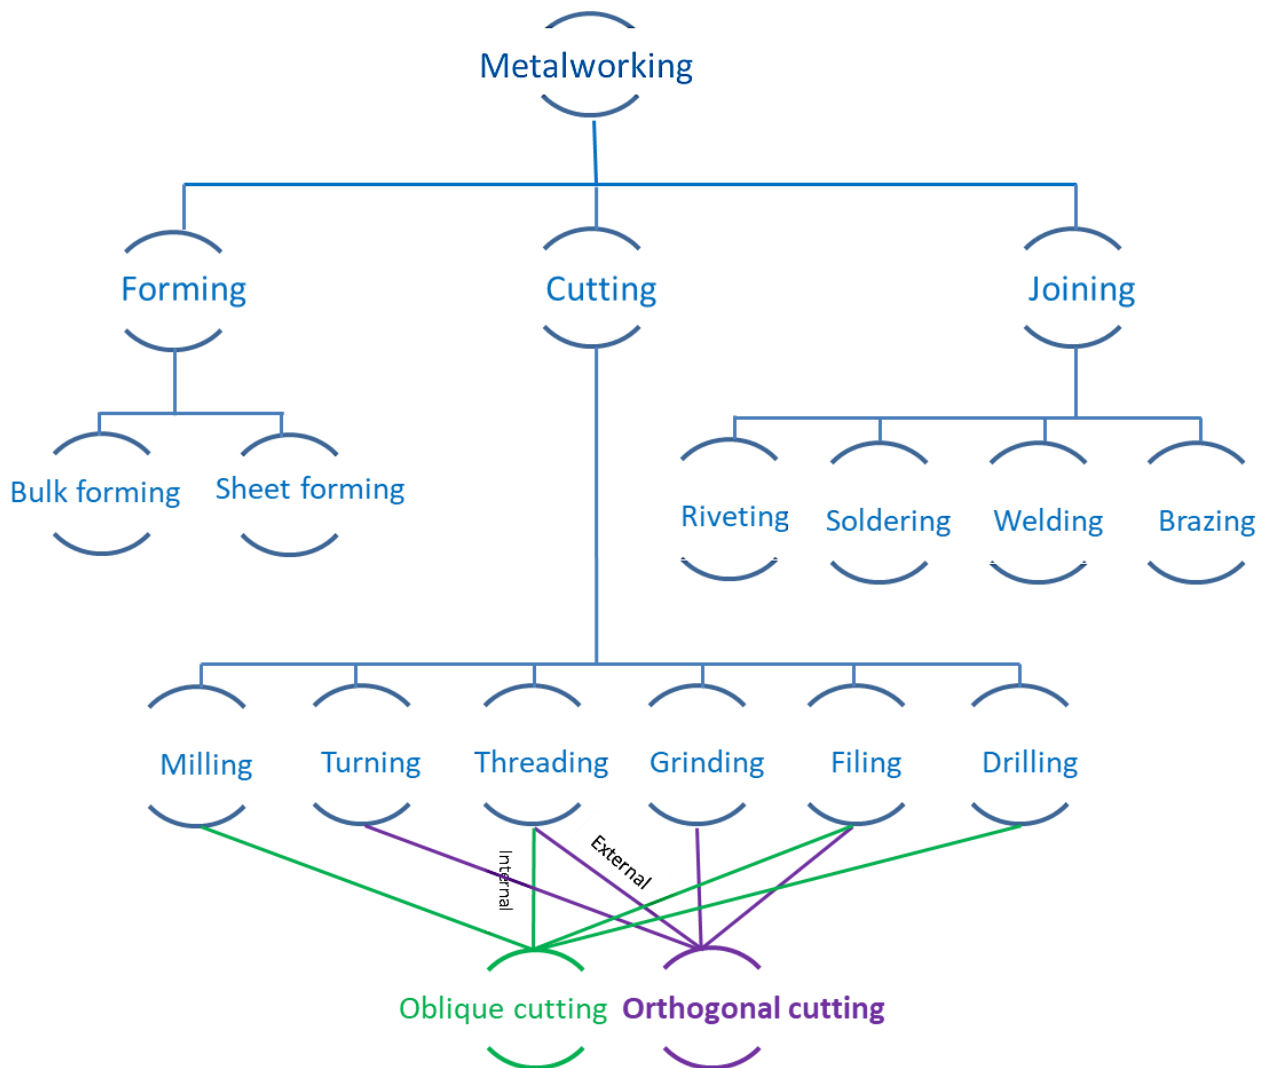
Metalworking

Forming

Cutting

Joining

Bulk forming

Sheet forming

Riveting

Soldering

Welding

Brazing

Milling

Turning

Threading

Grinding

Filing

Drilling

Internal

External

Oblique cutting

Orthogonal cutting